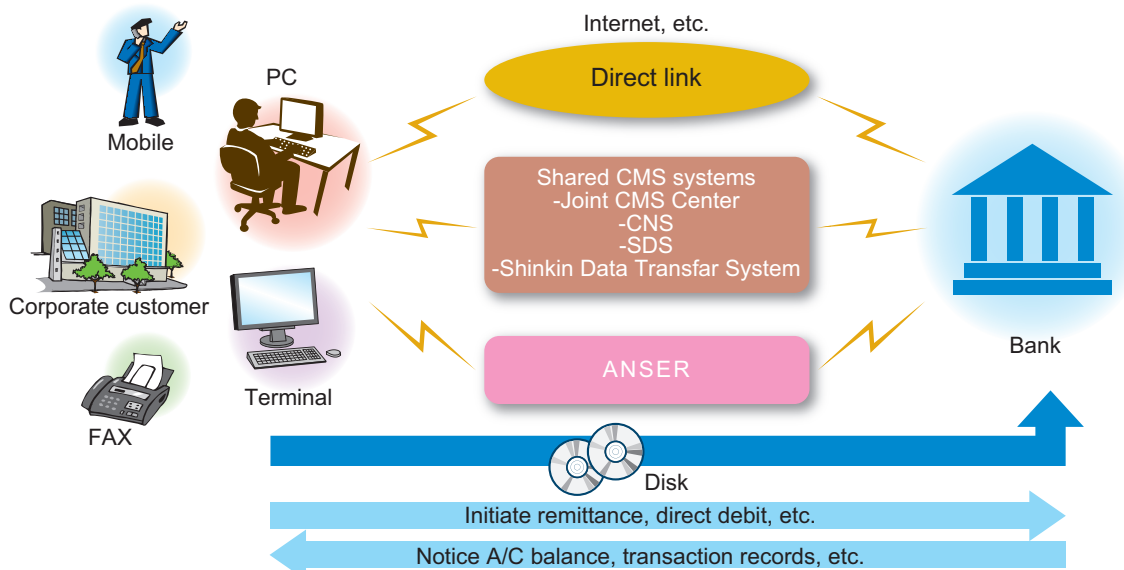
Mobile

PC

Corporate customer

FAX

Terminal

Internet, etc.

Direct link

Shared CMS systems
-Joint CMS Center
-CNS
-SDS
-Shinkin Data Transfar System

ANSER

Bank

Disk

Initiate remittance, direct debit, etc.

Notice A/C balance, transaction records, etc.